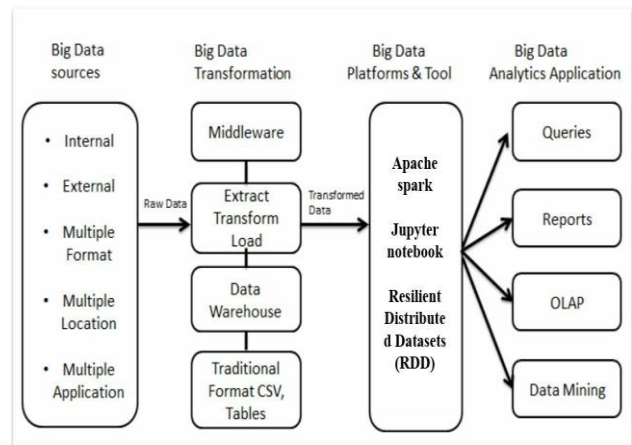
Big Data sources

Big Data Transformation

Big Data Platforms & Tool

Big Data Analytics Application

• Internal
• External
• Multiple Format
• Multiple Location
• Multiple Application

Raw Data

Middleware

Extract Transform Load

Data Warehouse

Traditional Format CSV, Tables

Transformed Data

Apache spark

Jupyter notebook

Resilient Distribute d Datasets (RDD)

Queries

Reports

OLAP

Data Mining